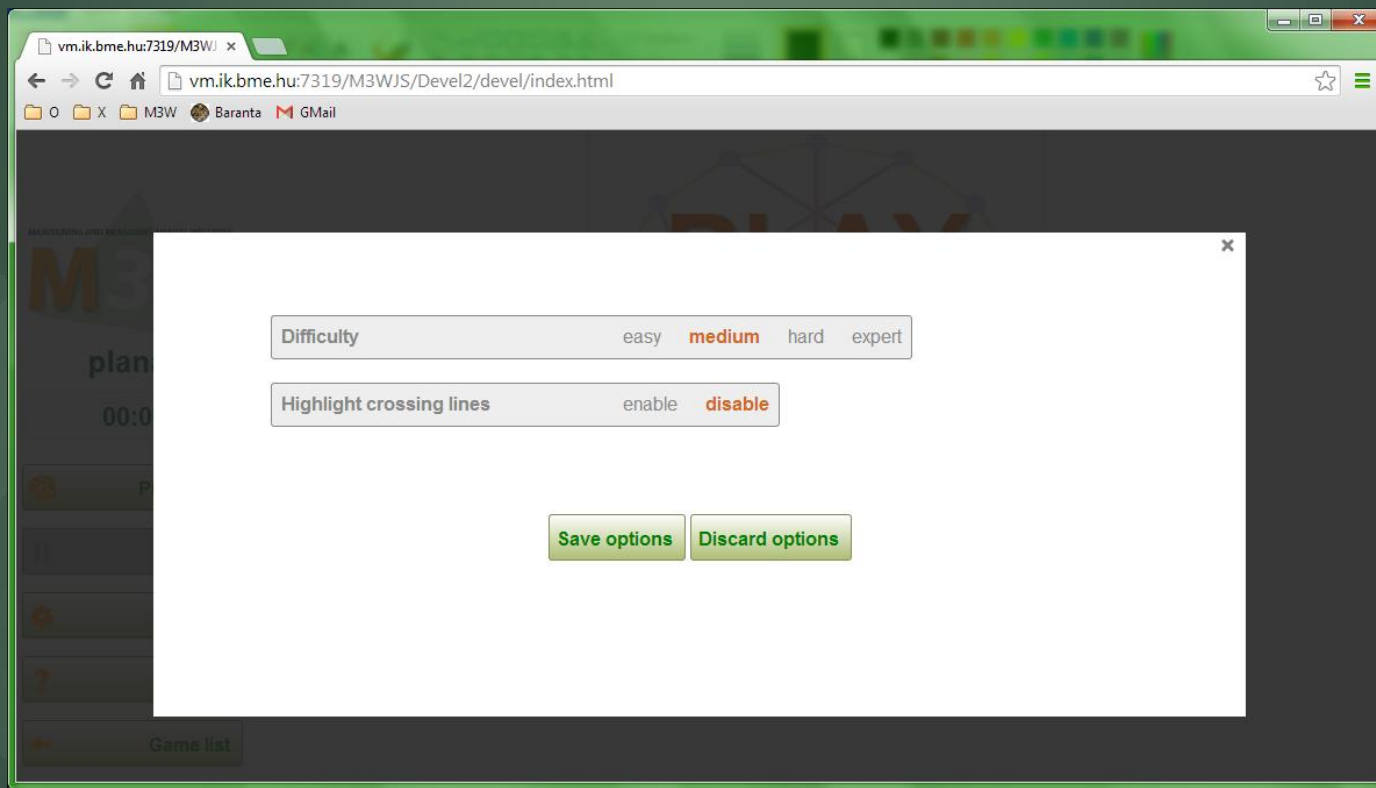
vm.ik.bme.hu:7319/M3WJ ×

vm.ik.bme.hu:7319/M3WJS/Devel2/devel/index.html

O X M3W Baranta GMail

M3
plan
00:0
P
Game list

×

Difficulty easy medium hard expert

Highlight crossing lines enable disable

Save options Discard options